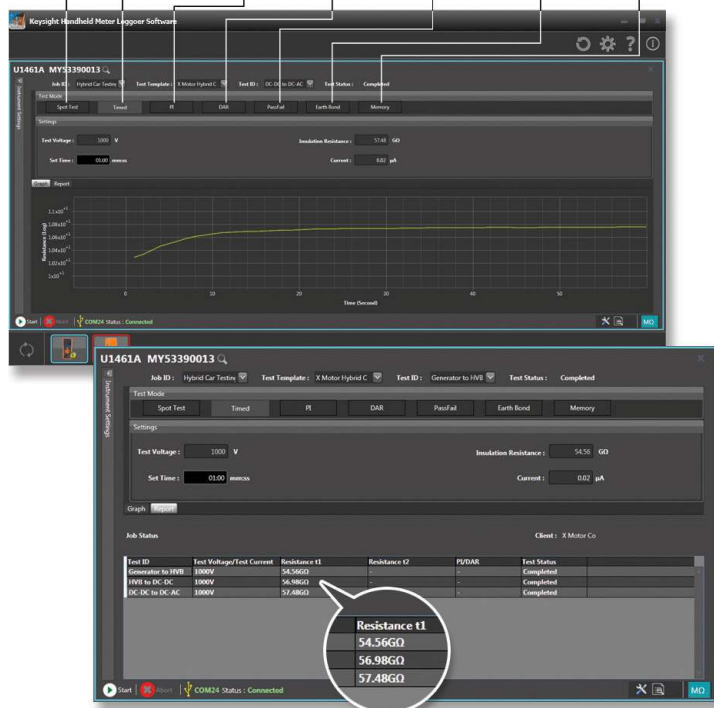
Keysight Handheld Meter Logger Software

U1461A MY53390013

Instrument Settings

Job ID : Hybrid Car Testing Test Template : X Motor Hybrid C Test ID : DC-DC to DC-AC Test Status : Completed

Test Mode

Spot Test Timed PI DAR PassFail Earth Bond Memory

Settings

Test Voltage : 1000 V Insulation Resistance : 57.48 GΩ

Set Time : 01:00 mm:ss Current : 0.02 μA

Graph Report

$1.2\times10^{11}$
$1.08\times10^{11}$
$1.06\times10^{11}$
$1.04\times10^{11}$
$1.02\times10^{11}$
$1\times10^{11}$

Resistance (Ω)

0 10 20 30 40 50

Time (Second)

Start Abort COM24 Status : Connected

MQ

U1461A MY53390013

Instrument Settings

Job ID : Hybrid Car Testing Test Template : X Motor Hybrid C Test ID : Generator to HVB Test Status : Completed

Test Mode

Spot Test Timed PI DAR PassFail Earth Bond Memory

Settings

Test Voltage : 1000 V Insulation Resistance : 54.56 GΩ

Set Time : 01:00 mm:ss Current : 0.02 μA

Graph Report

Job Status Client : X Motor Co

| Test ID | Test Voltage/Test Current | Resistance t1 | Resistance t2 | PI/DAR | Test Status |
|---|---|---|---|---|---|
| Generator to HVB | 1000V | 54.56GΩ | - | - | Completed |
| HVB to DC-DC | 1000V | 56.98GΩ | - | - | Completed |
| DC-DC to DC-AC | 1000V | 57.48GΩ | - | - | Completed |

| Resistance t1 |
|---|
| 54.56GΩ |
| 56.98GΩ |
| 57.48GΩ |

Start Abort COM24 Status : Connected

MQ